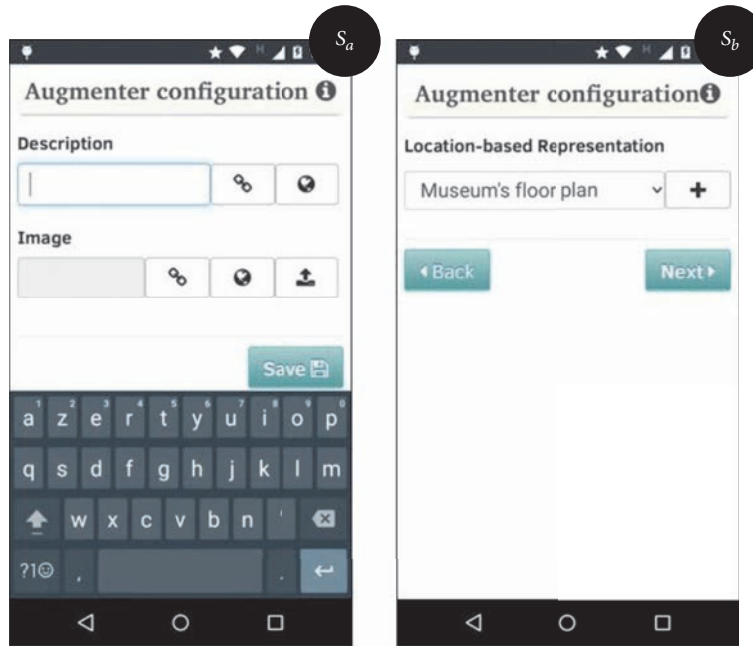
$S_a$

Augmenter configuration

Description

Image

Save

a z e r t y u i o p
q s d f g h j k l m
w x c v b n '
?1☺ , .

$S_b$

Augmenter configuration

Location-based Representation

Museum's floor plan

+

Back

Next